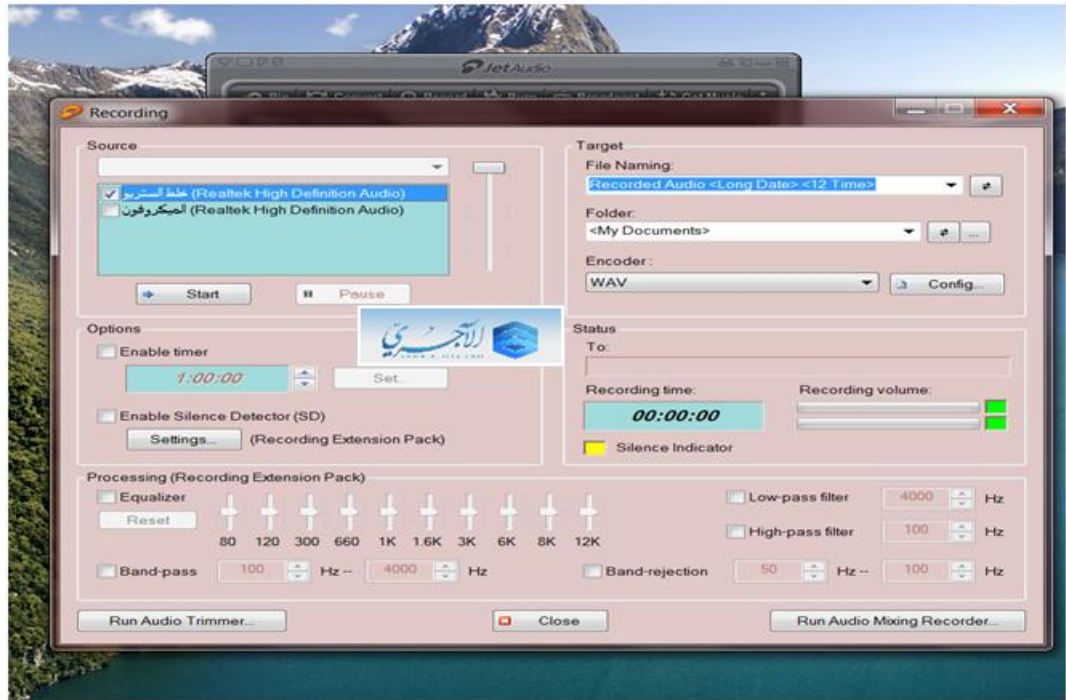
JetAudio

Recording

Source

خلط الستريو (Realtek High Definition Audio)
الميكروفون (Realtek High Definition Audio)

Start
Pause

Target
File Naming:
Recorded Audio <Long Date> <12 Time>
Folder:
<My Documents>
Encoder:
WAV
Config...

Options
Enable timer
1:00:00
Set...
Enable Silence Detector (SD)
Settings...
(Recording Extension Pack)

الآجري
www.a-ajry.com

Status
To:
Recording time:
Recording volume:
00:00:00
Silence Indicator

Processing (Recording Extension Pack)
Equalizer
Reset
80 120 300 660 1K 1.6K 3K 6K 8K 12K
Low-pass filter
4000
Hz
High-pass filter
100
Hz
Band-pass
100
Hz ~
4000
Hz
Band-rejection
50
Hz ~
100
Hz

Run Audio Trimmer...
Close
Run Audio Mixing Recorder...